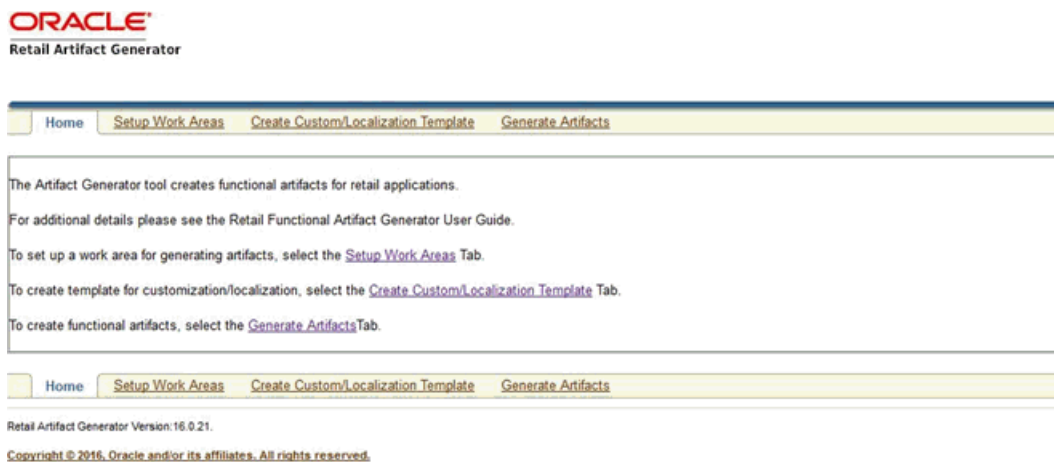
ORACLE
Retail Artifact Generator

Home | Setup Work Areas | Create Custom/Localization Template | Generate Artifacts

The Artifact Generator tool creates functional artifacts for retail applications.

For additional details please see the Retail Functional Artifact Generator User Guide.

To set up a work area for generating artifacts, select the Setup Work Areas Tab.

To create template for customization/localization, select the Create Custom/Localization Template Tab.

To create functional artifacts, select the Generate ArtifactsTab.

Home | Setup Work Areas | Create Custom/Localization Template | Generate Artifacts

Retail Artifact Generator Version:16.0.21.

Copyright © 2016, Oracle and/or its affiliates. All rights reserved.